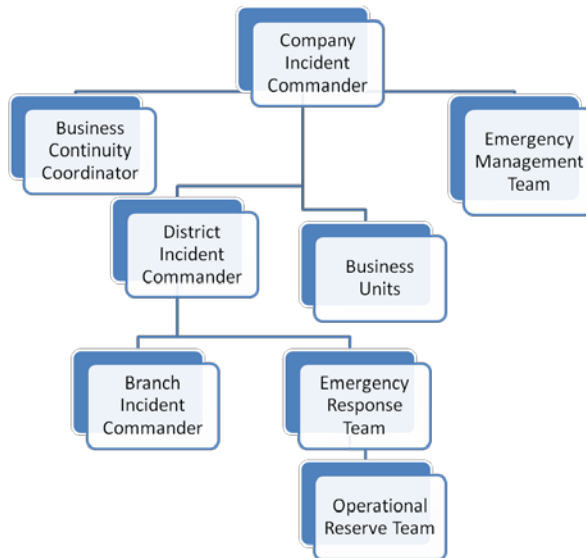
Company Incident Commander

Business Continuity Coordinator

Emergency Management Team

District Incident Commander

Business Units

Branch Incident Commander

Emergency Response Team

Operational Reserve Team